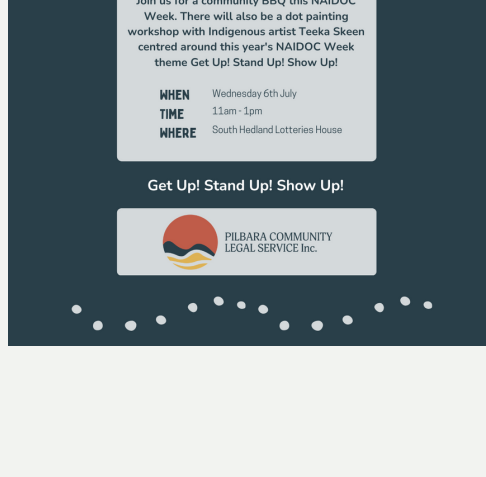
Join us for a community BBQ this NAIDOC Week. There will also be a dot painting workshop with Indigenous artist Teeka Skeen centred around this year's NAIDOC Week theme Get Up! Stand Up! Show Up!

| | |
|---|---|
| WHEN | Wednesday 6th July |
| TIME | 11am - 1pm |
| WHERE | South Hedland Lotteries House |

Get Up! Stand Up! Show Up!

PILBARA COMMUNITY LEGAL SERVICE Inc.